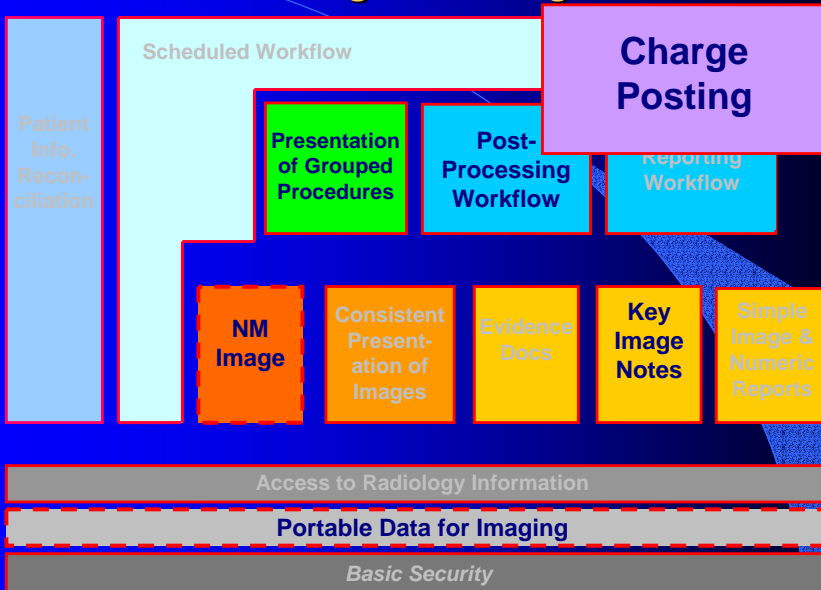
Patient Info. Reconciliation

Scheduled Workflow

Charge Posting

Presentation of Grouped Procedures

Post-Processing Workflow

Reporting Workflow

NM Image

Consistent Presentation of Images

Evidence Docs

Key Image Notes

Simple Image & Numeric Reports

Access to Radiology Information

Portable Data for Imaging

Basic Security